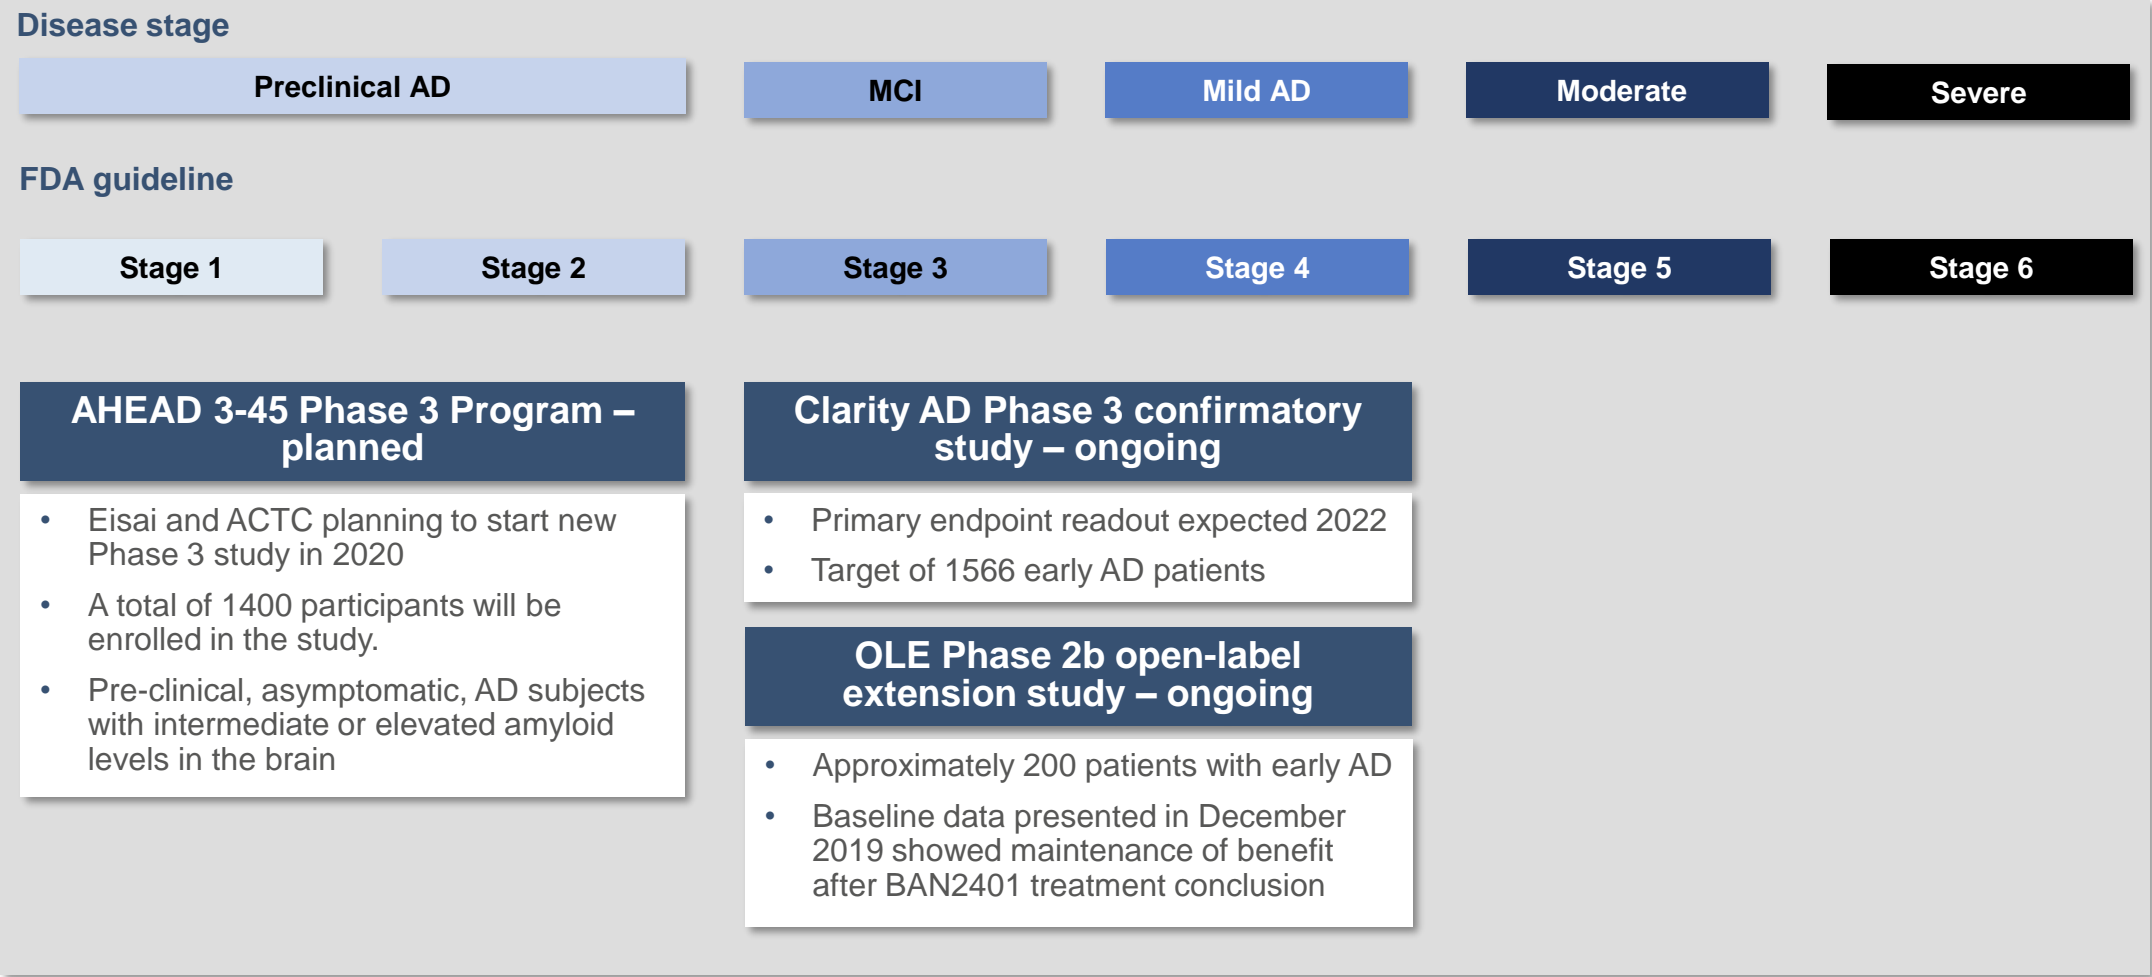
Disease stage

| Preclinical AD | MCI | Mild AD | Moderate | Severe |
|---|---|---|---|---|

FDA guideline

| Stage 1 | Stage 2 | Stage 3 | Stage 4 | Stage 5 | Stage 6 |
|---|---|---|---|---|---|

AHEAD 3-45 Phase 3 Program – planned

- Eisai and ACTC planning to start new Phase 3 study in 2020
- A total of 1400 participants will be enrolled in the study.
- Pre-clinical, asymptomatic, AD subjects with intermediate or elevated amyloid levels in the brain

Clarity AD Phase 3 confirmatory study – ongoing

- Primary endpoint readout expected 2022
- Target of 1566 early AD patients

OLE Phase 2b open-label extension study – ongoing

- Approximately 200 patients with early AD
- Baseline data presented in December 2019 showed maintenance of benefit after BAN2401 treatment conclusion